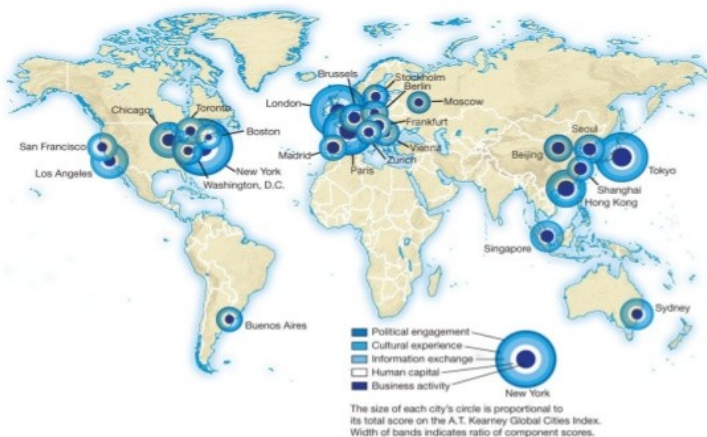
Brussels
Stockholm
Berlin
Moscow
London
Chicago
Toronto
Boston
Frankfurt
San Francisco
Los Angeles
New York
Washington, D.C.
Madrid
Paris
Zurich
Vienna
Seoul
Beijing
Tokyo
Shanghai
Hong Kong
Singapore
Buenos Aires
Sydney

Political engagement
Cultural experience
Information exchange
Human capital
Business activity
New York

The size of each city's circle is proportional to its total score on the A.T. Kearney Global Cities Index. Width of bands indicates ratio of component scores.